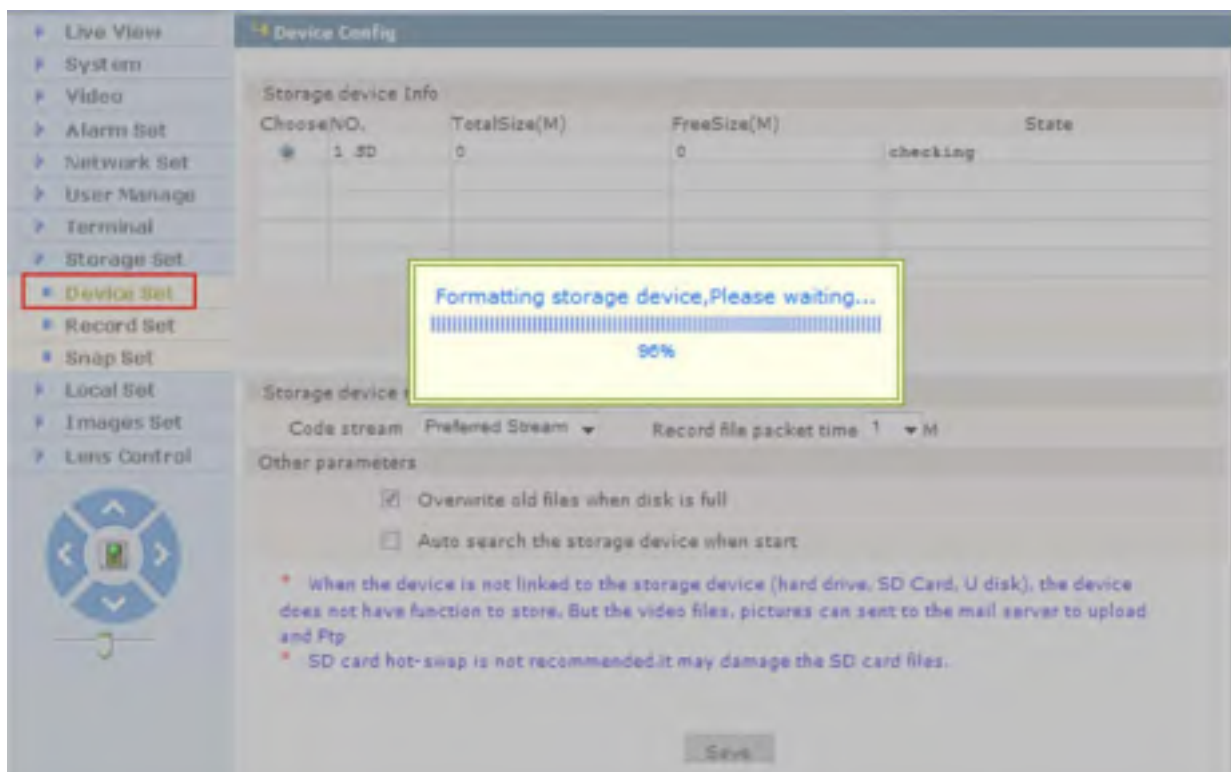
Live View
System
Video
Alarm Set
Network Set
User Manage
Terminal
Storage Set
Device Set
Record Set
Snap Set
Local Set
Images Set
Lens Control

Device Config

Storage device Info

| Choose | NO. | TotalSize(M) | FreeSize(M) | State |
|---|---|---|---|---|
| | 1 SD | 0 | 0 | checking |

Formatting storage device,Please waiting...
96%

Storage device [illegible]
Code stream Preferred Stream Record file packet time 1 M
Other parameters
Overwrite old files when disk is full
Auto search the storage device when start

* When the device is not linked to the storage device (hard drive, SD Card, U disk), the device does not have function to store. But the video files, pictures can sent to the mail server to upload and Ftp
* SD card hot-swap is not recommended.it may damage the SD card files.

Save